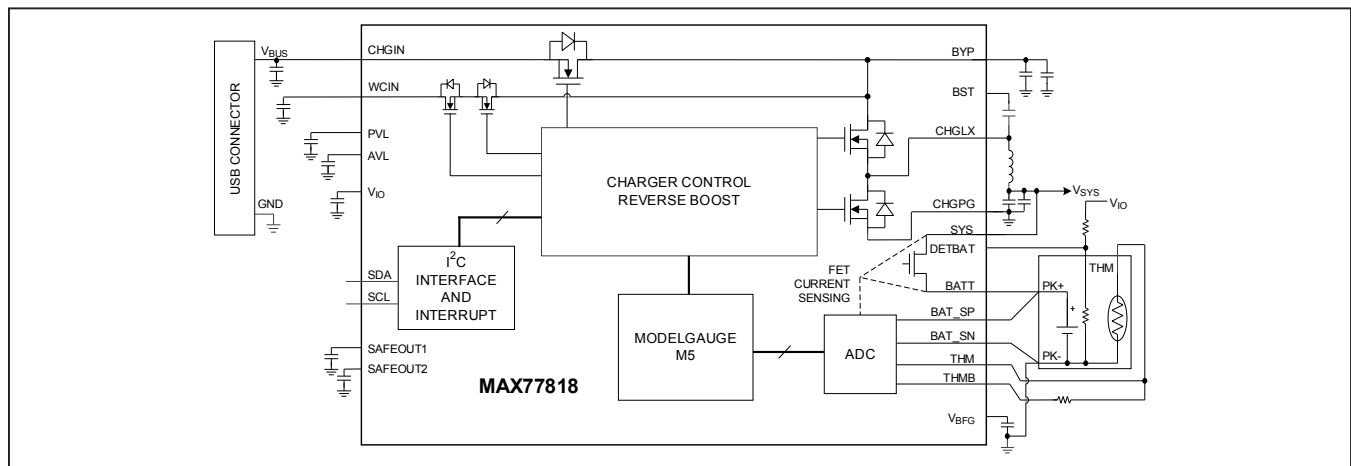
USB CONNECTOR
$V_{BUS}$
GND
CHGIN
WCIN
PVL
AVL
$V_{IO}$
BYP
BST
CHGLX
CHARGER CONTROL
REVERSE BOOST
$V_{SYS}$
CHGPG
$V_{IO}$
SYS
DETBAT
$I^2C$
INTERFACE
AND
INTERRUPT
SDA
SCL
FET
CURRENT
SENSING
BATT
THM
PK+
+
BAT_SP
BAT_SN
PK-
MODELGAUGE
M5
ADC
THM
THMB
SAFEOUT1
SAFEOUT2
MAX77818
$V_{BFG}$